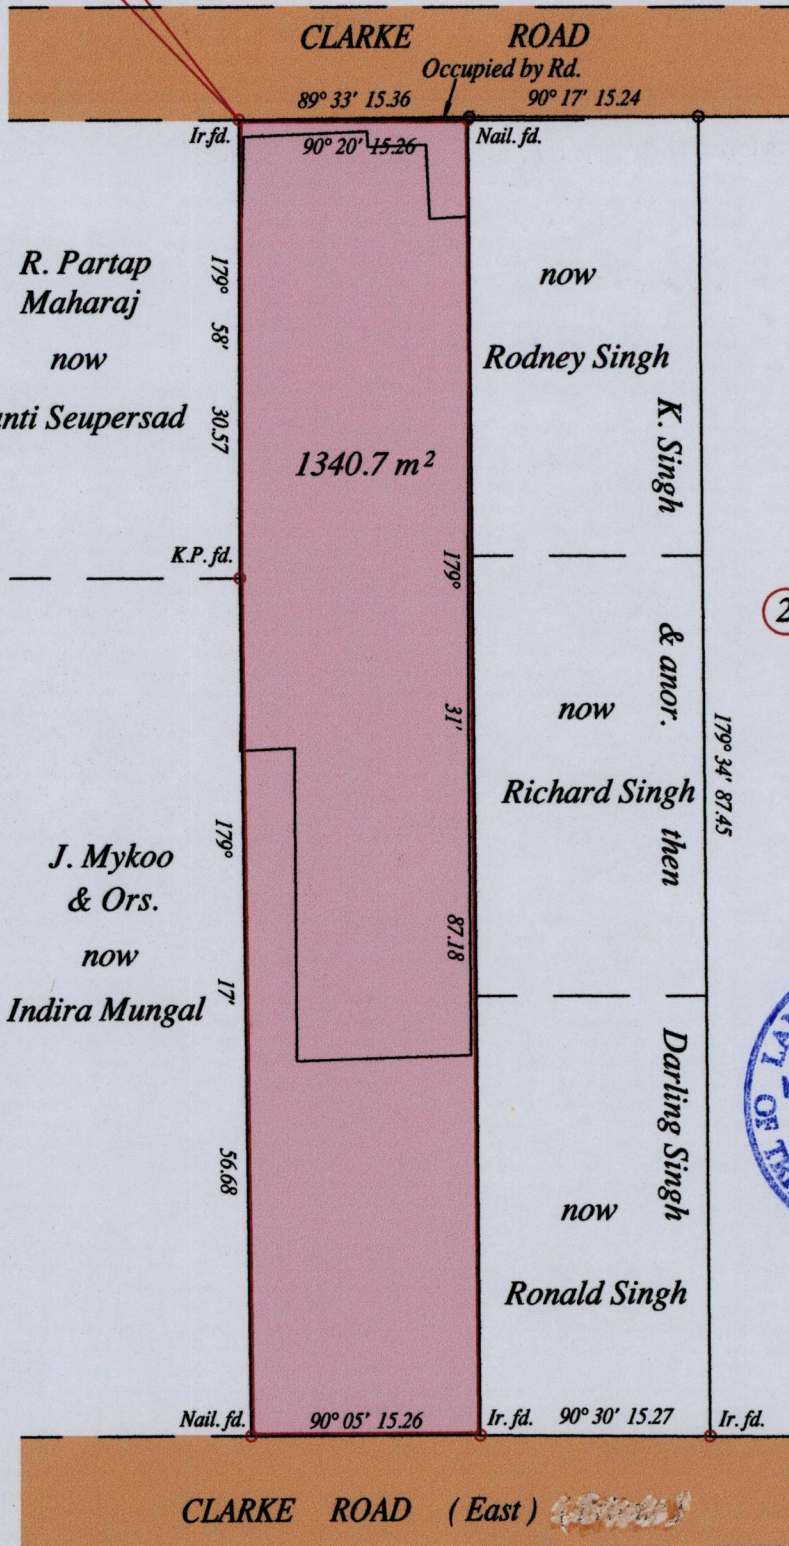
CLARKE ROAD
Occupied by Rd.
89° 33' 15.36
90° 17' 15.24
Ir.fd.
90° 20' 15.26
Nail. fd.
R. Partap Maharaj
now
anti Seupersad
179° 58' 30.57
now
Rodney Singh
K. Singh
1340.7 $m^2$
K.P. fd.
179° 31' 87.18
& anor.
now
Richard Singh
then
179° 34' 87.45
2
J. Mykoo & Ors.
now
Indira Mungal
179° 17' 56.68
Darling Singh
now
Ronald Singh
Nail. fd.
90° 05' 15.26
Ir. fd.
90° 30' 15.27
Ir. fd.
CLARKE ROAD (East) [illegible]